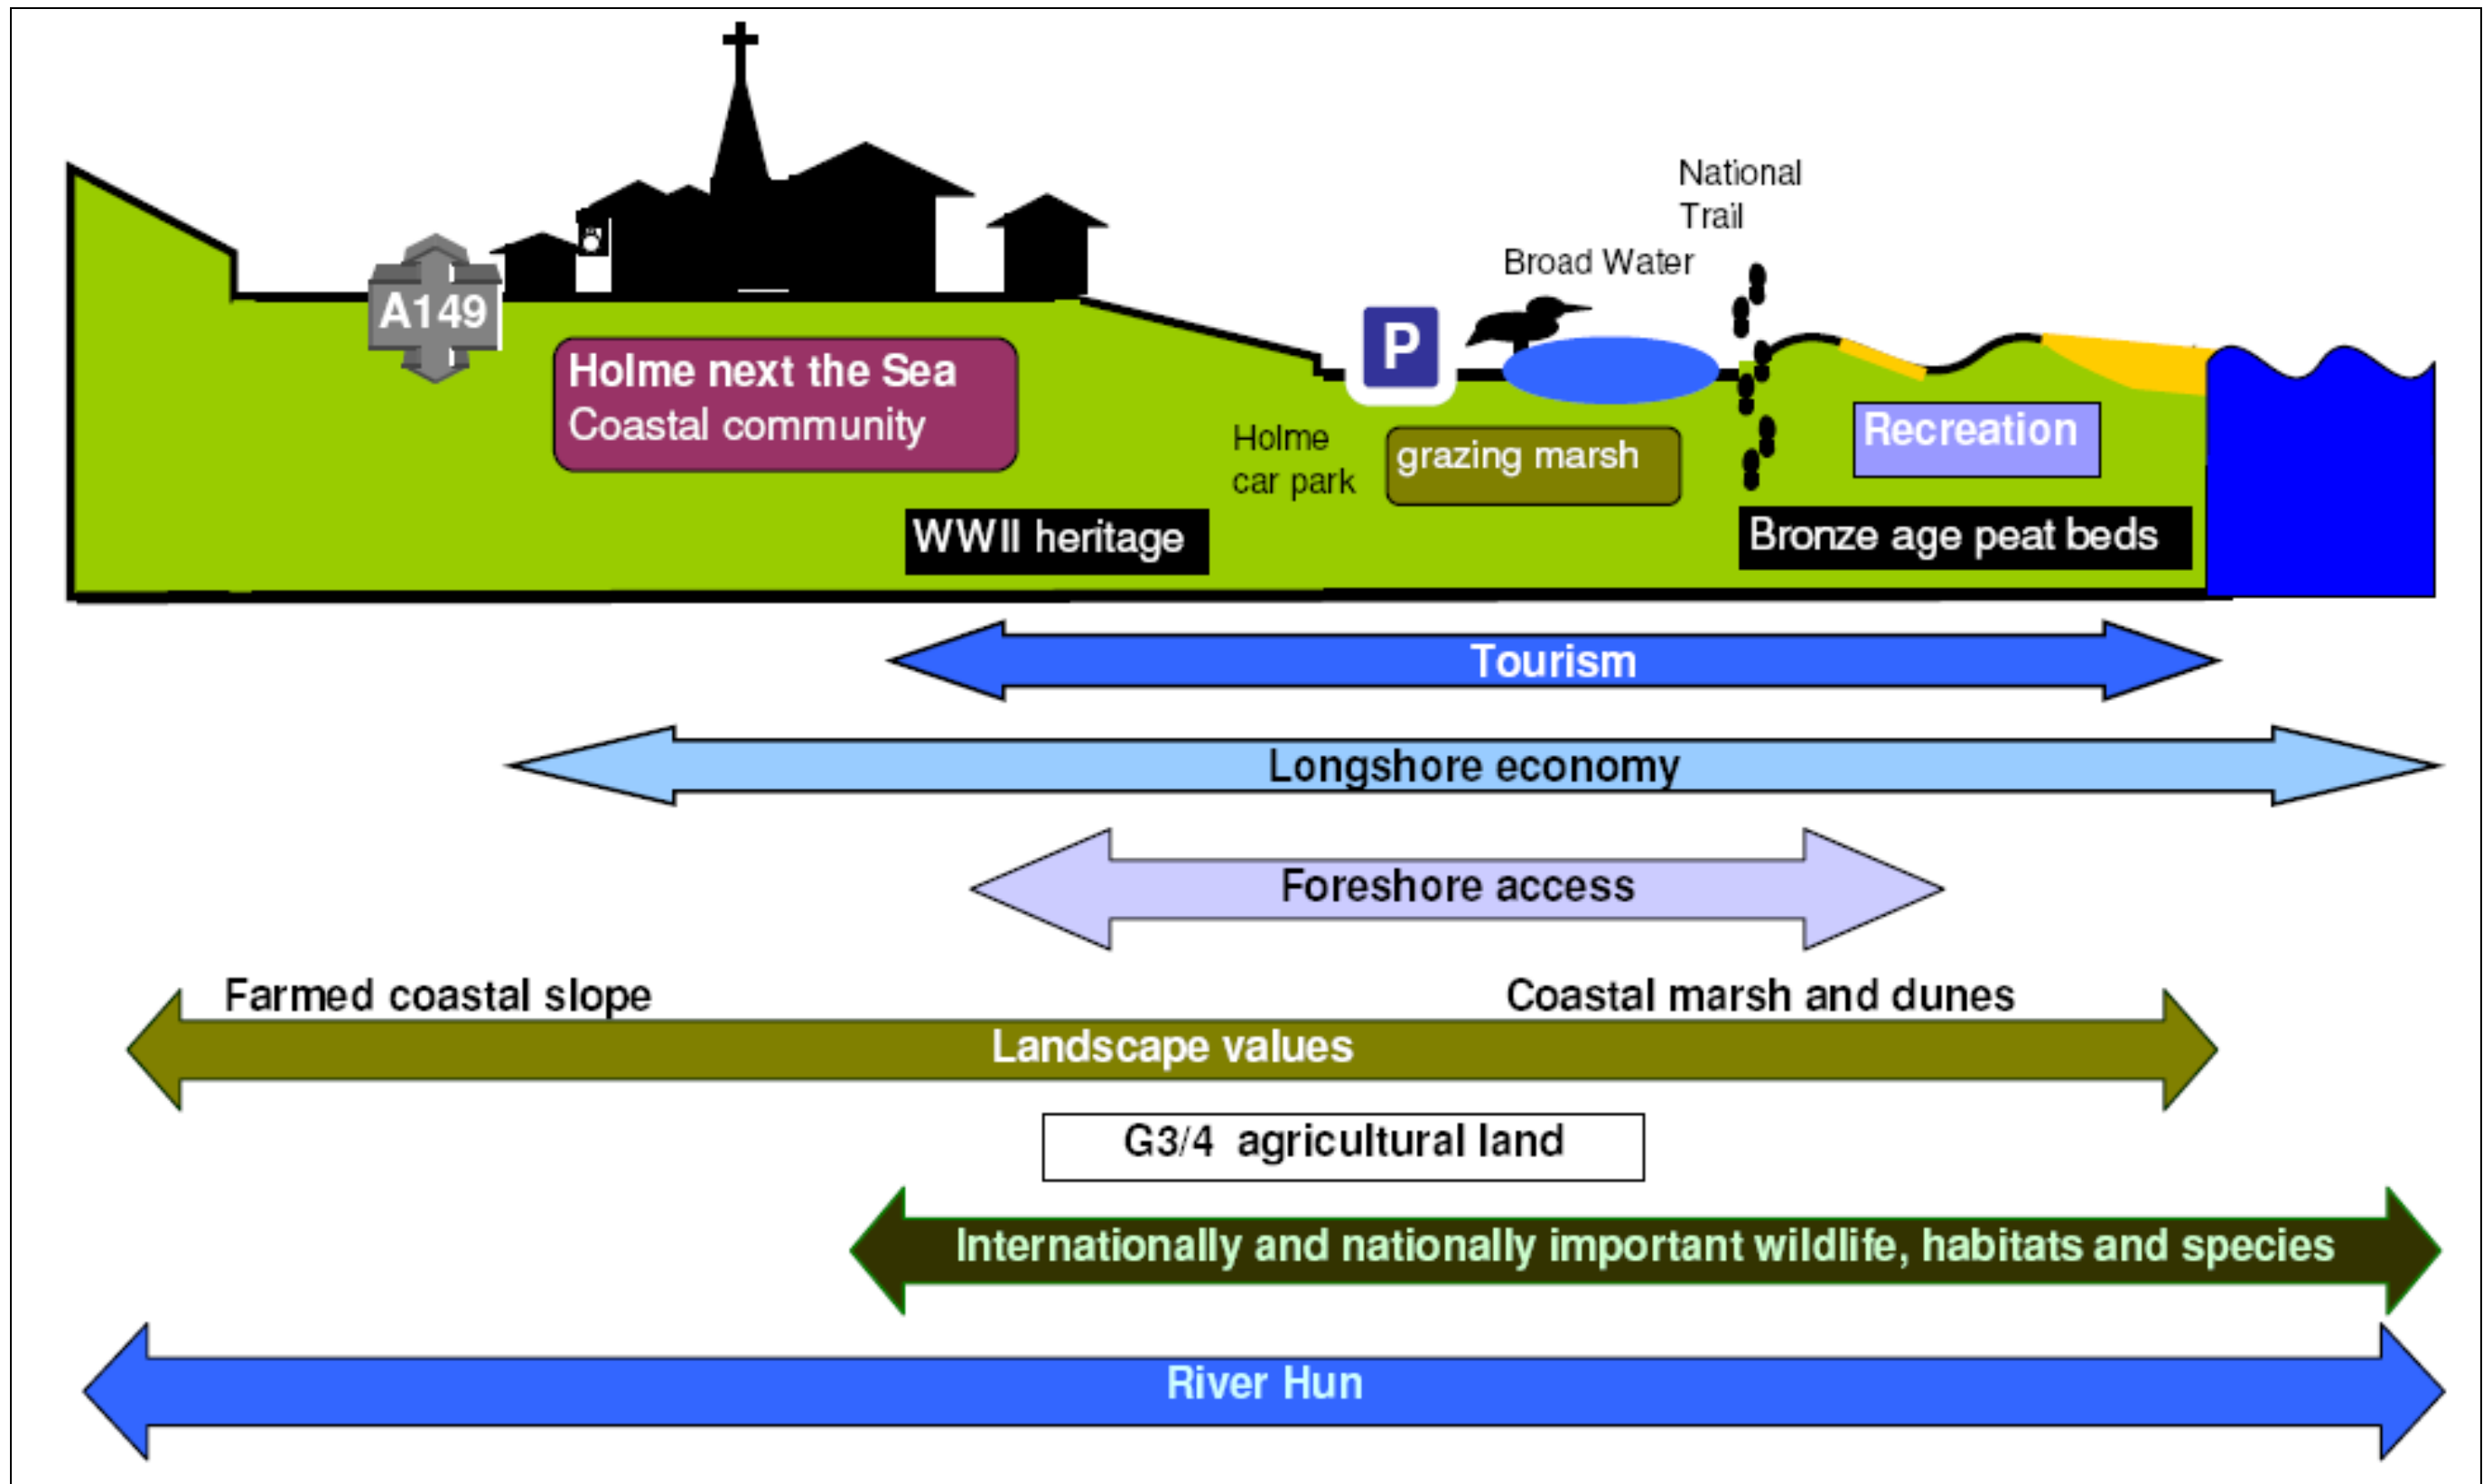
National Trail

Broad Water

A149

Holme next the Sea Coastal community

P

Holme car park

grazing marsh

Recreation

WWII heritage

Bronze age peat beds

Tourism

Longshore economy

Foreshore access

Farmed coastal slope

Coastal marsh and dunes

Landscape values

G3/4 agricultural land

Internationally and nationally important wildlife, habitats and species

River Hun